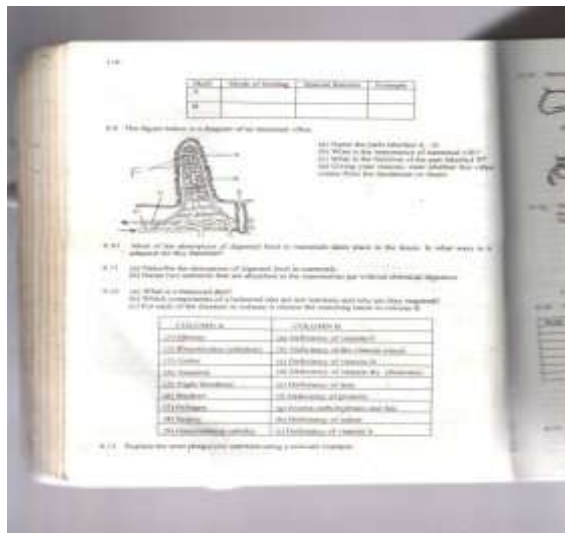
118

| Plant | Mode of Feeding | Special features | Example |
|---|---|---|---|
| A | | | |
| B | | | |

8.9 The figure below is a diagram of an intestinal villus.

(a) Name the parts labelled A - D.
(b) What is the importance of structure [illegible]?
(c) What is the function of the part labelled B?
(d) Giving your reasons, state whether the villus comes from the duodenum or ileum.

8.10 Most of the absorption of digested food in mammals takes place in the ileum. In what ways is it adapted for this function?

8.11 (a) Describe the absorption of digested food in mammals.
(b) Name two nutrients that are absorbed in the mammalian gut without chemical digestion.

8.12 (a) What is a balanced diet?
(b) Which components of a balanced diet are not nutrients and why are they required?
(c) For each of the diseases in column A choose the matching cause in column B.

| COLUMN A | COLUMN B |
|---|---|
| (1) Rickets | (a) Deficiency of vitamin C |
| (2) Kwashiorkor (children) | (b) Only heavy starchy (carbohydrate) meals |
| (3) Goitre | (c) Deficiency of vitamin D |
| (4) Anaemia | (d) Deficiency of vitamin B₁ (thiamine) |
| (5) Night blindness | (e) Deficiency of iron |
| (6) Marasmus | (f) Deficiency of protein |
| (7) Pellagra | (g) Excess carbohydrates and fats |
| (8) Scurvy | (h) Deficiency of iodine |
| (9) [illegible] | (i) Deficiency of vitamin A |

8.13 Explain the term phagocytic nutrition using a relevant example.